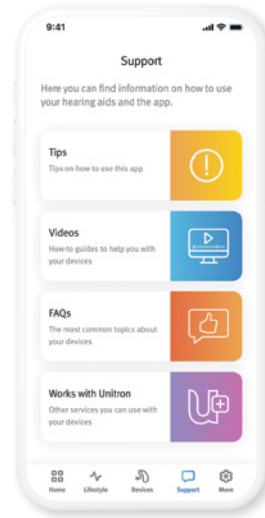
9:41

Support

Here you can find information on how to use your hearing aids and the app.

Tips
Tips on how to use this app

Videos
How-to guides to help you with your devices

FAQs
The most common topics about your devices

Works with Unitron
Other services you can use with your devices

Home Lifestyle Devices Support More